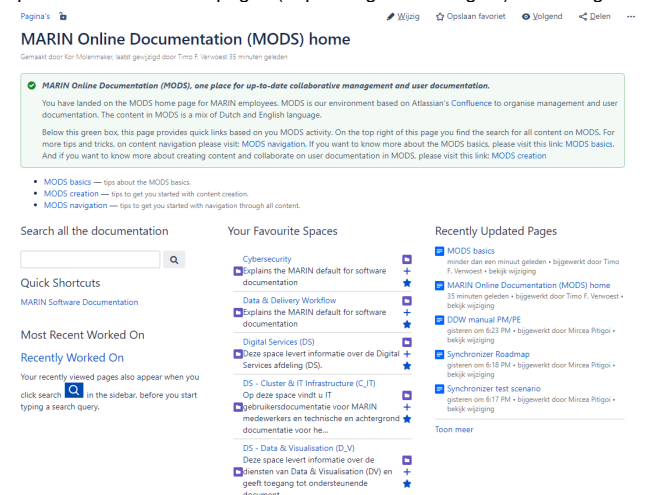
Pagina's

Wijzig Opslaan favoriet Volgend Delen ···

MARIN Online Documentation (MODS) home

Gemaakt door Kor Molenmaker, laatst gewijzigd door Timo F. Verwoest 35 minuten geleden

MARIN Online Documentation (MODS), one place for up-to-date collaborative management and user documentation.

You have landed on the MODS home page for MARIN employees. MODS is our environment based on Atlassian's Confluence to organise management and user documentation. The content in MODS is a mix of Dutch and English language.

Below this green box, this page provides quick links based on you MODS activity. On the top right of this page you find the search for all content on MODS. For more tips and tricks, on content navigation please visit: MODS navigation. If you want to know more about the MODS basics, please visit this link: MODS basics. And if you want to know more about creating content and collaborate on user documentation in MODS, please visit this link: MODS creation

- MODS basics — tips about the MODS basics.
- MODS creation — tips to get you started with content creation.
- MODS navigation — tips to get you started with navigation through all content.

Search all the documentation

Quick Shortcuts

MARIN Software Documentation

Most Recent Worked On

Recently Worked On

Your recently viewed pages also appear when you click search in the sidebar, before you start typing a search query.

Your Favourite Spaces

Cybersecurity
Explains the MARIN default for software documentation

Data & Delivery Workflow
Explains the MARIN default for software documentation

Digital Services (DS)
Deze space levert informatie over de Digital Services afdeling (DS).

DS - Cluster & IT Infrastructure (C_IT)
Op deze space vindt u IT gebruikersdocumentatie voor MARIN medewerkers en technische en achtergrond documentatie voor he...

DS - Data & Visualisation (D_V)
Deze space levert informatie over de diensten van Data & Visualisation (DV) en geeft toegang tot ondersteunende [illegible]

Recently Updated Pages

MODS basics
minder dan een minuut geleden • bijgewerkt door Timo F. Verwoest • bekijk wijziging

MARIN Online Documentation (MODS) home
35 minuten geleden • bijgewerkt door Timo F. Verwoest • bekijk wijziging

DDW manual PM/PE
gisteren om 6:23 PM • bijgewerkt door Mircea Pitigoi • bekijk wijziging

Synchronizer Roadmap
gisteren om 6:18 PM • bijgewerkt door Mircea Pitigoi • bekijk wijziging

Synchronizer test scenario
gisteren om 6:17 PM • bijgewerkt door Mircea Pitigoi • bekijk wijziging

Toon meer